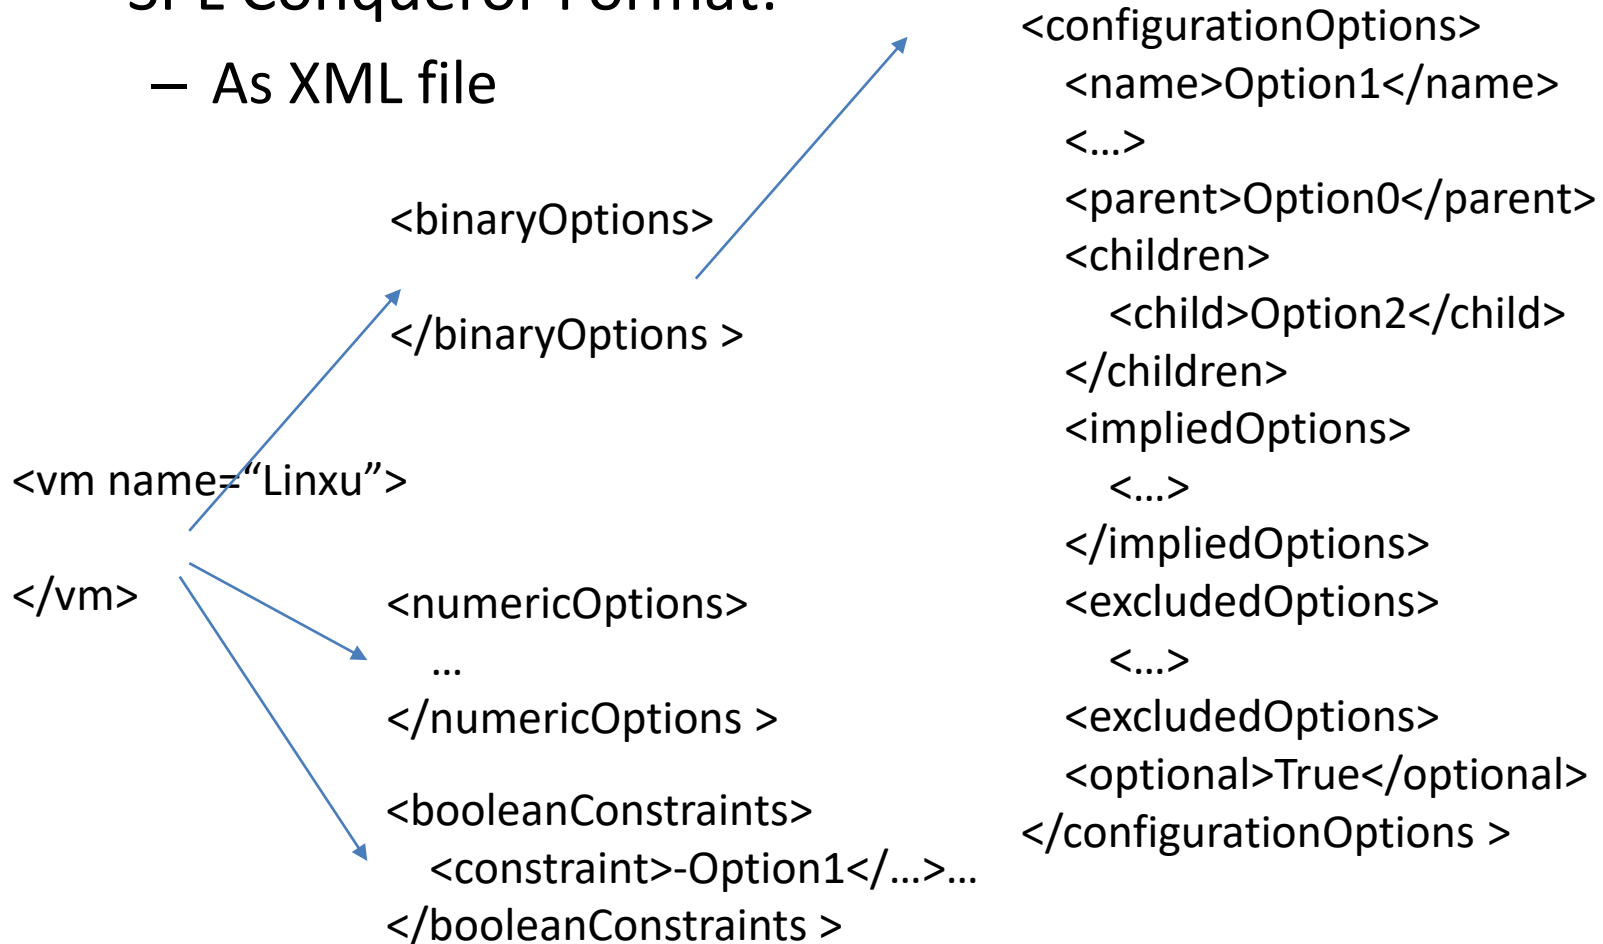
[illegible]
– As XML file

<binaryOptions>

</binaryOptions >

<vm name="Linxu">

</vm>

<numericOptions>
…
</numericOptions >

<booleanConstraints>
<constraint>-Option1</…>…
</booleanConstraints >

<configurationOptions>
<name>Option1</name>
<…>
<parent>Option0</parent>
<children>
<child>Option2</child>
</children>
<impliedOptions>
<…>
</impliedOptions>
<excludedOptions>
<…>
<excludedOptions>
<optional>True</optional>
</configurationOptions >